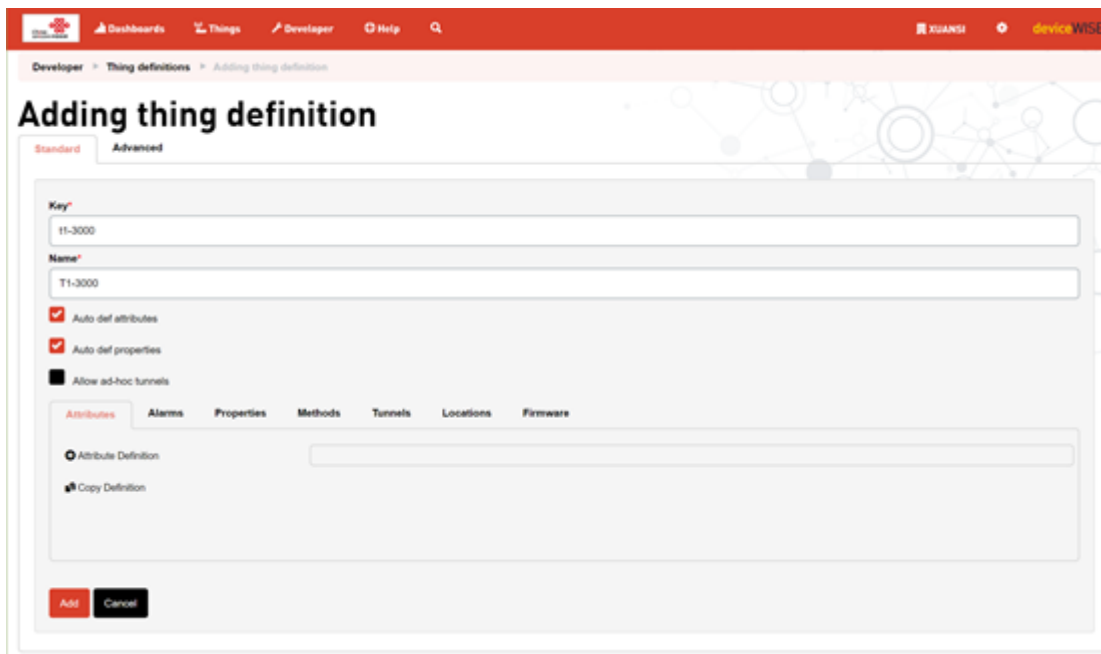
Dashboards Things Developer Help XUANSI deviceWISE

Developer > Thing definitions > Adding thing definition

Adding thing definition

Standard Advanced

Key*
t1-3000

Name*
T1-3000

Auto def attributes

Auto def properties

Allow ad-hoc tunnels

Attributes Alarms Properties Methods Tunnels Locations Firmware

Attribute Definition

Copy Definition

Add Cancel